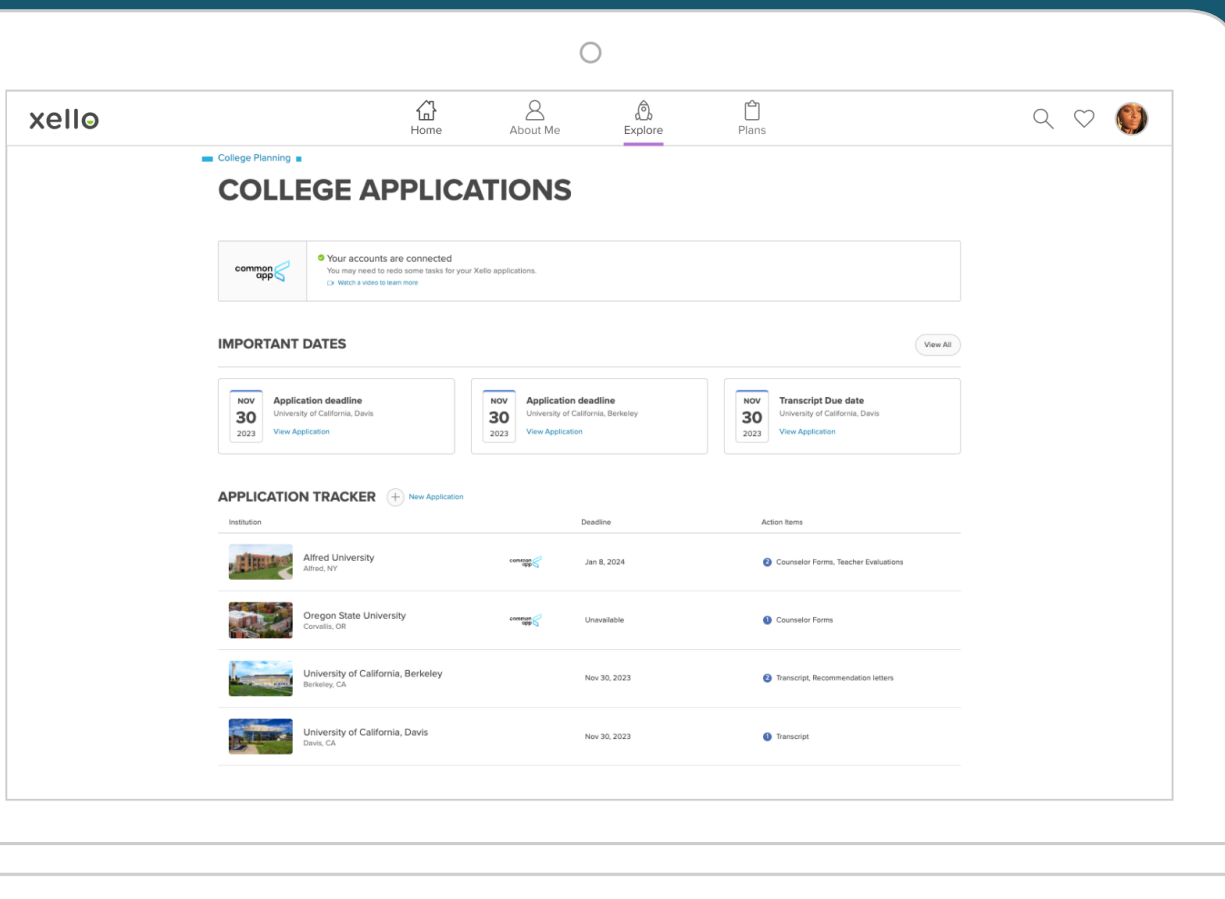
xello

Home About Me Explore Plans

College Planning

COLLEGE APPLICATIONS

common app

Your accounts are connected
You may need to redo some tasks for your Xello applications.
Watch a video to learn more

IMPORTANT DATES

View All

NOV 30 2023 Application deadline
University of California, Davis
View Application

NOV 30 2023 Application deadline
University of California, Berkeley
View Application

NOV 30 2023 Transcript Due date
University of California, Davis
View Application

APPLICATION TRACKER + New Application

| Institution | | Deadline | Action Items |
|---|---|---|---|
| Alfred University Alfred, NY | common app | Jan 8, 2024 | 2 Counselor Forms, Teacher Evaluations |
| Oregon State University Corvallis, OR | common app | Unavailable | 1 Counselor Forms |
| University of California, Berkeley Berkeley, CA | | Nov 30, 2023 | 2 Transcript, Recommendation letters |
| University of California, Davis Davis, CA | | Nov 30, 2023 | 1 Transcript |